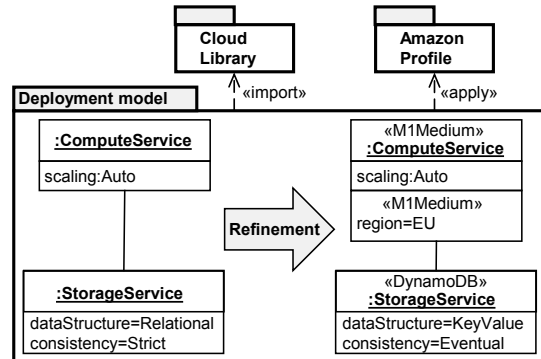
Cloud Library

Amazon Profile

Deployment model

«import»

«apply»

:ComputeService

scaling:Auto

:StorageService

dataStructure=Relational
consistency=Strict

Refinement

«M1Medium»
:ComputeService

scaling:Auto

«M1Medium»
region=EU

«DynamoDB»
:StorageService

dataStructure=KeyValue
consistency=Eventual